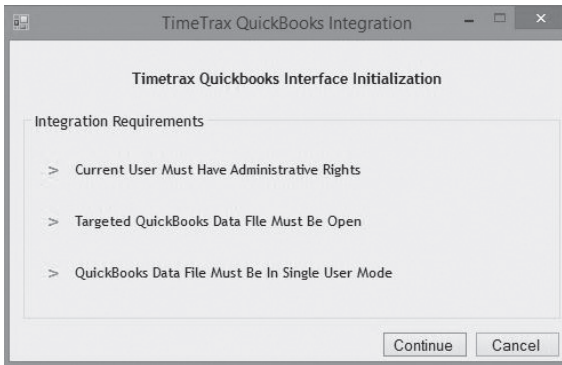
TimeTrax QuickBooks Integration

Timetrax Quickbooks Interface Initialization

Integration Requirements

> Current User Must Have Administrative Rights

> Targeted QuickBooks Data FIle Must Be Open

> QuickBooks Data File Must Be In Single User Mode

Continue Cancel